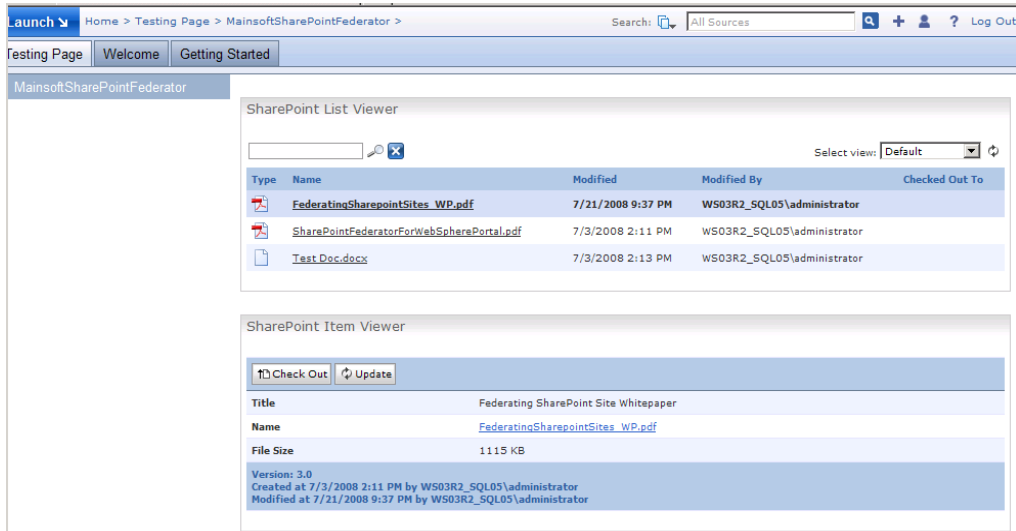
Launch ↘ Home > Testing Page > MainsoftSharePointFederator >

Search: All Sources

+ ? Log Out

Testing Page | Welcome | Getting Started

MainsoftSharePointFederator

SharePoint List Viewer

Select view: Default

| Type | Name | Modified | Modified By | Checked Out To |
|---|---|---|---|---|
| | FederatingSharepointSites_WP.pdf | 7/21/2008 9:37 PM | WS03R2_SQL05\administrator | |
| | SharePointFederatorForWebSpherePortal.pdf | 7/3/2008 2:11 PM | WS03R2_SQL05\administrator | |
| | Test Doc.docx | 7/3/2008 2:13 PM | WS03R2_SQL05\administrator | |

SharePoint Item Viewer

Check Out | Update

| | |
|---|---|
| Title | Federating SharePoint Site Whitepaper |
| Name | FederatingSharepointSites_WP.pdf |
| File Size | 1115 KB |

Version: 3.0
Created at 7/3/2008 2:11 PM by WS03R2_SQL05\administrator
Modified at 7/21/2008 9:37 PM by WS03R2_SQL05\administrator